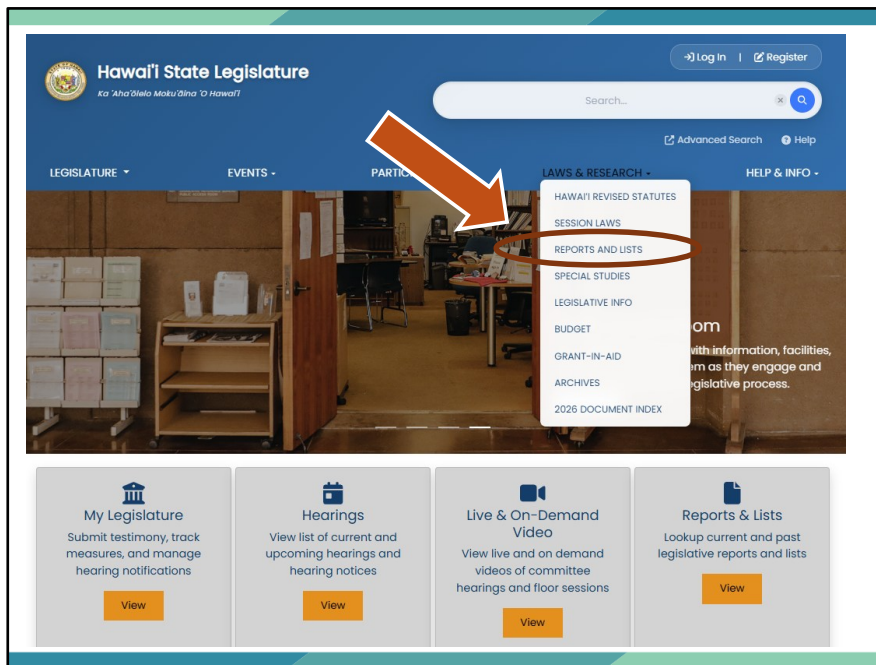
Hawai'i State Legislature
Ka 'Aha'ōlelo Moku'āina 'O Hawai'i

Log In | Register

Search...

Advanced Search Help

LEGISLATURE
EVENTS
PARTIC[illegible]
LAWS & RESEARCH
HELP & INFO

HAWAI'I REVISED STATUTES
SESSION LAWS
REPORTS AND LISTS
SPECIAL STUDIES
LEGISLATIVE INFO
BUDGET
GRANT-IN-AID
ARCHIVES
2026 DOCUMENT INDEX

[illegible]om
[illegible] with information, facilities,
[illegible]em as they engage and
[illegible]egislative process.

My Legislature
Submit testimony, track measures, and manage hearing notifications
View

Hearings
View list of current and upcoming hearings and hearing notices
View

Live & On-Demand Video
View live and on demand videos of committee hearings and floor sessions
View

Reports & Lists
Lookup current and past legislative reports and lists
View